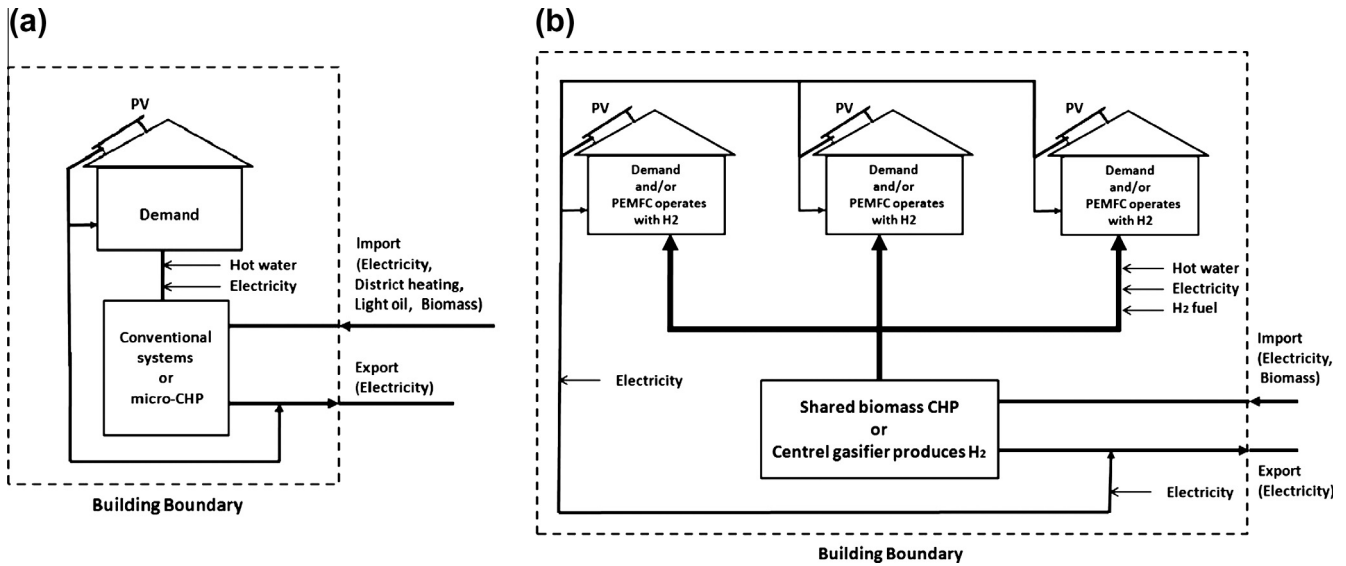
(a)

PV

Demand

Hot water
Electricity

Import (Electricity, District heating, Light oil, Biomass)

Conventional systems or micro-CHP

Export (Electricity)

Building Boundary

(b)

PV

Demand and/or PEMFC operates with H2

PV

Demand and/or PEMFC operates with H2

PV

Demand and/or PEMFC operates with H2

Hot water
Electricity
H2 fuel

Import (Electricity, Biomass)

Electricity

Shared biomass CHP or Centrel gasifier produces H2

Export (Electricity)

Electricity

Building Boundary